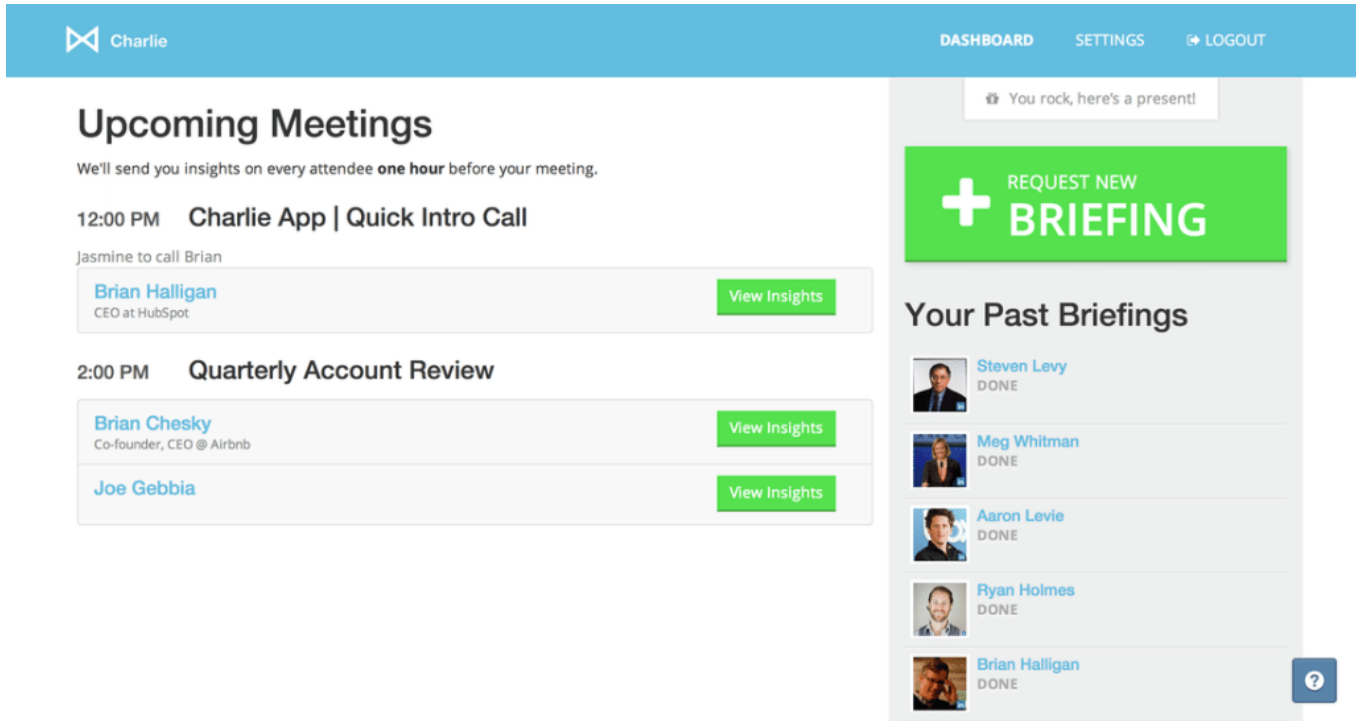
Charlie

DASHBOARD SETTINGS LOGOUT

Upcoming Meetings

We'll send you insights on every attendee **one hour** before your meeting.

12:00 PM Charlie App | Quick Intro Call

Jasmine to call Brian

Brian Halligan
CEO at HubSpot
View Insights

2:00 PM Quarterly Account Review

Brian Chesky
Co-founder, CEO @ Airbnb
View Insights

Joe Gebbia
View Insights

You rock, here's a present!

REQUEST NEW BRIEFING

Your Past Briefings

Steven Levy
DONE

Meg Whitman
DONE

Aaron Levie
DONE

Ryan Holmes
DONE

Brian Halligan
DONE

?